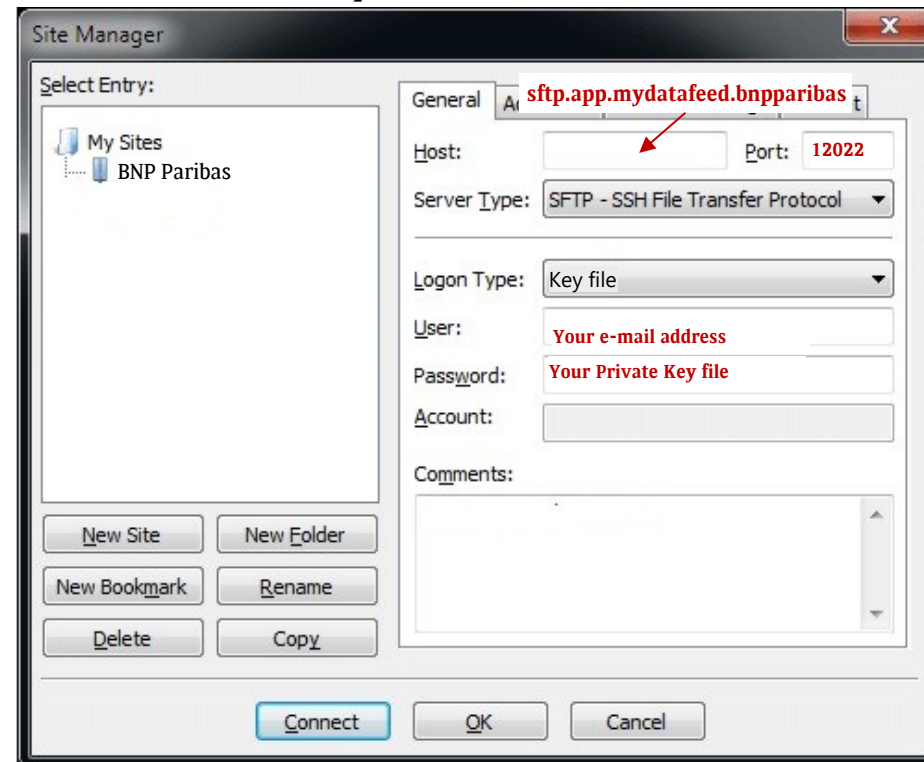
Site Manager

Select Entry:

My Sites
BNP Paribas

General
A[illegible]
sftp.app.mydatafeed.bnpparibas
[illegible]t

Host:
Port: 12022
Server Type: SFTP - SSH File Transfer Protocol

Logon Type: Key file
User: Your e-mail address
Password: Your Private Key file
Account:

Comments:

New Site
New Folder
New Bookmark
Rename
Delete
Copy

Connect
OK
Cancel